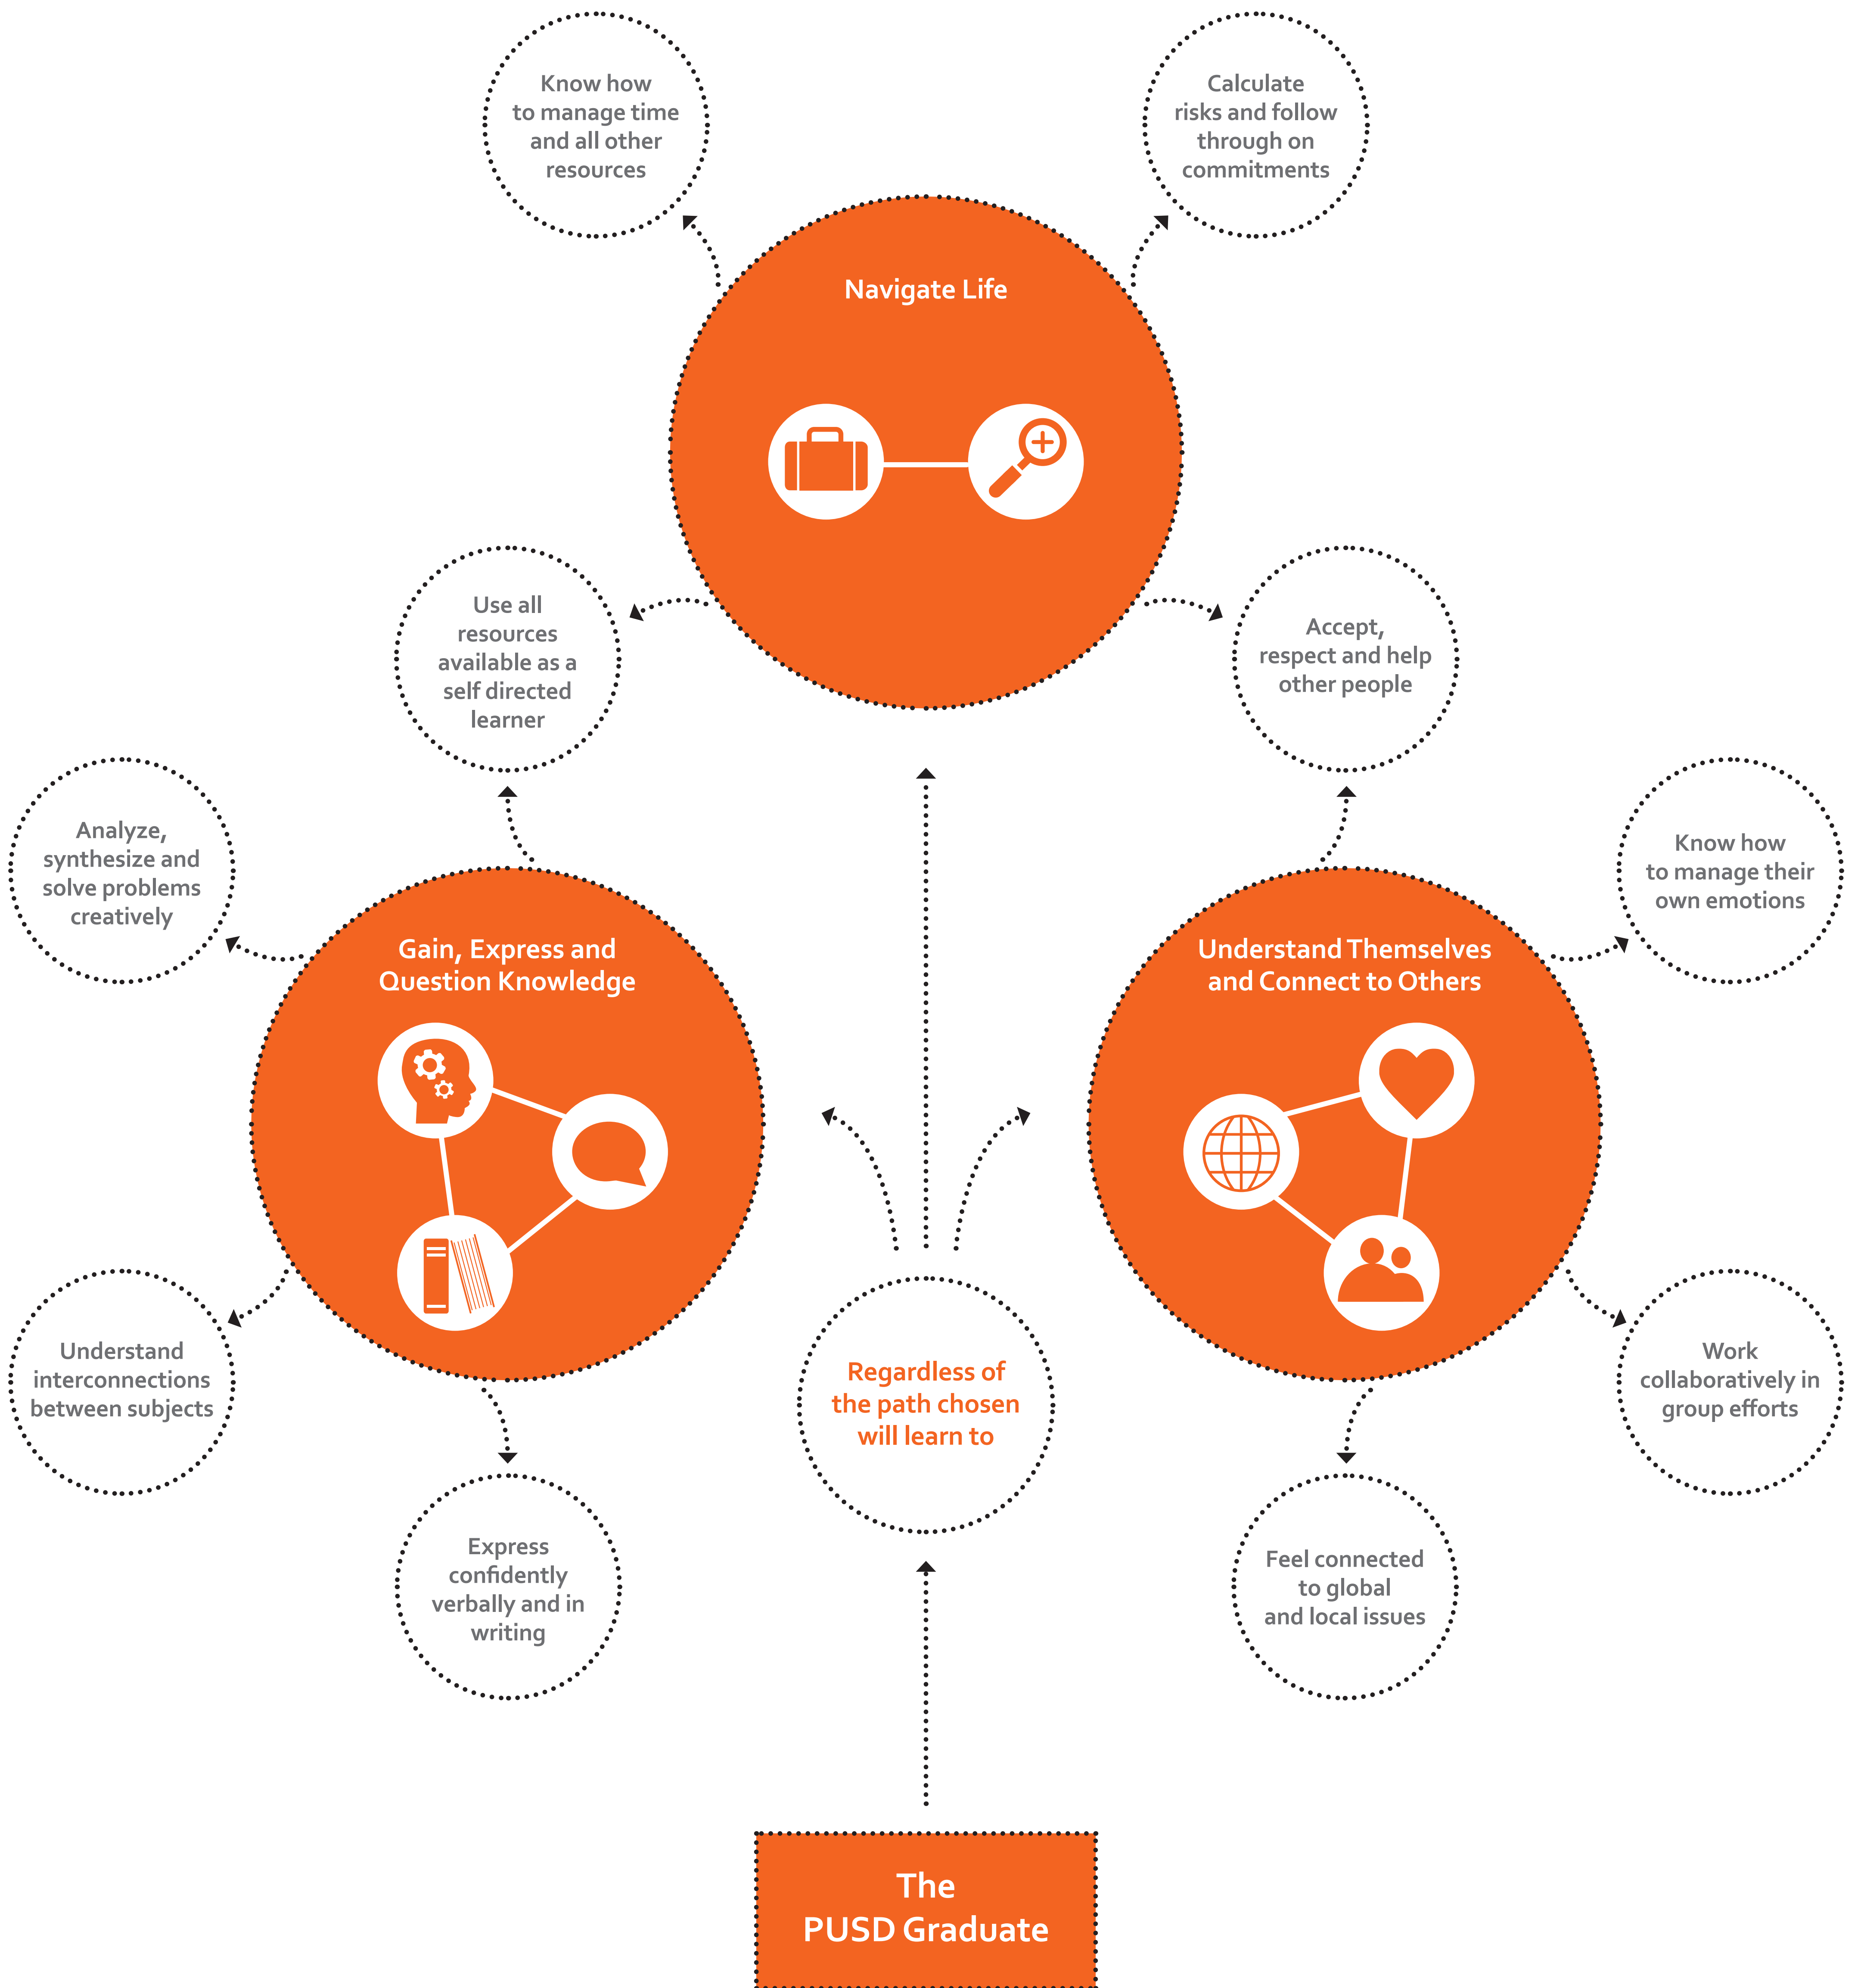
Know how to manage time and all other resources

Calculate risks and follow through on commitments

Navigate Life

Use all resources available as a self directed learner

Accept, respect and help other people

Analyze, synthesize and solve problems creatively

Know how to manage their own emotions

Gain, Express and Question Knowledge

Understand Themselves and Connect to Others

Understand interconnections between subjects

Regardless of the path chosen will learn to

Work collaboratively in group efforts

Express confidently verbally and in writing

Feel connected to global and local issues

The PUSD Graduate